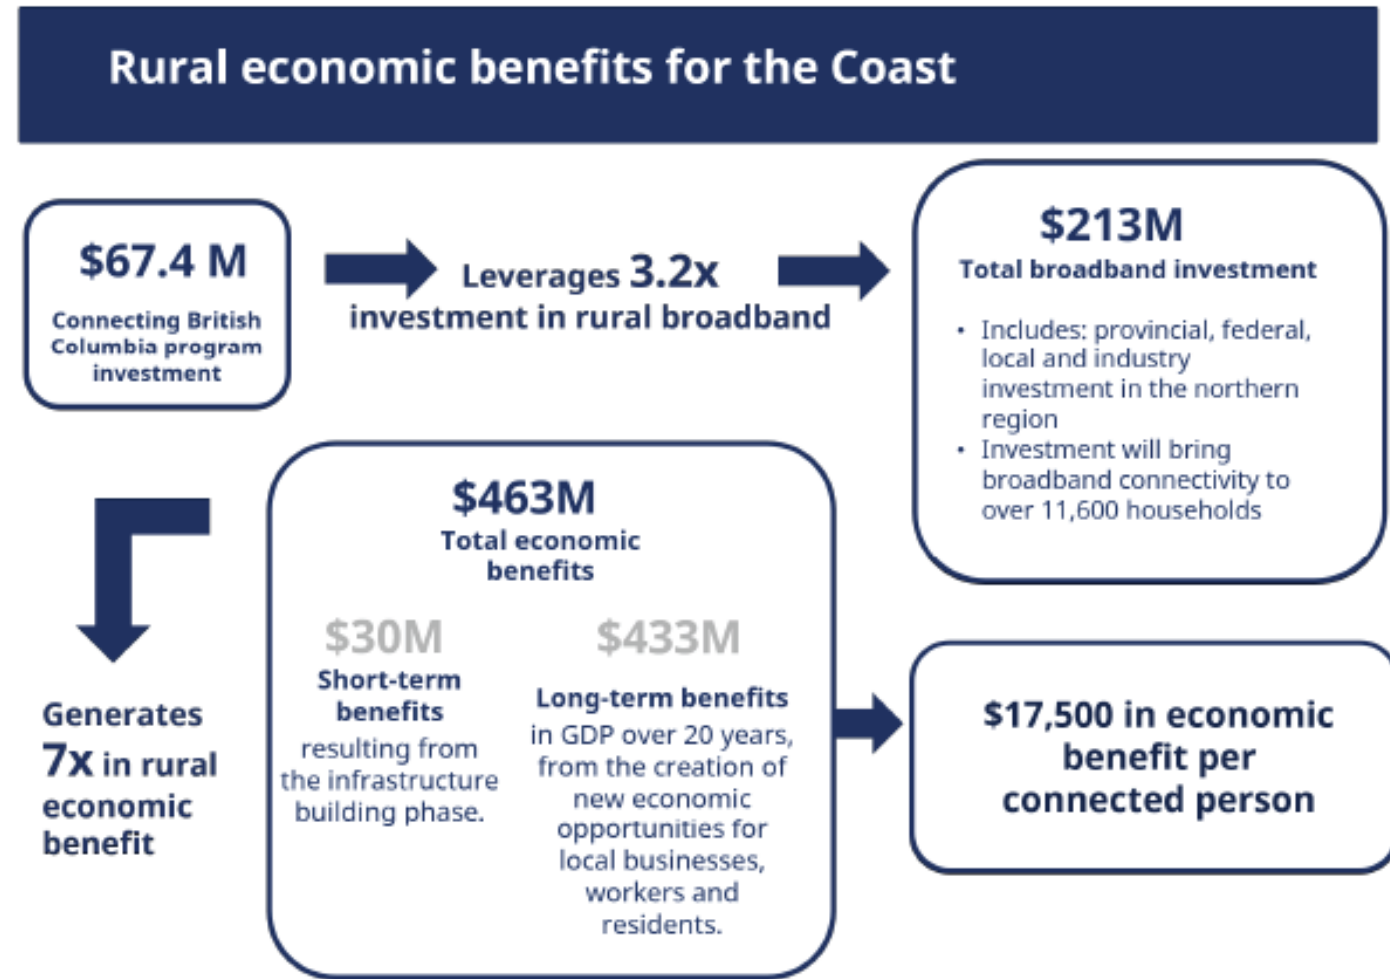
Rural economic benefits for the Coast

$67.4 M
Connecting British Columbia program investment

Leverages 3.2x investment in rural broadband

$213M
Total broadband investment

- Includes: provincial, federal, local and industry investment in the northern region
- Investment will bring broadband connectivity to over 11,600 households

Generates 7x in rural economic benefit

$463M
Total economic benefits

$30M
Short-term benefits
resulting from the infrastructure building phase.

$433M
Long-term benefits
in GDP over 20 years, from the creation of new economic opportunities for local businesses, workers and residents.

$17,500 in economic benefit per connected person